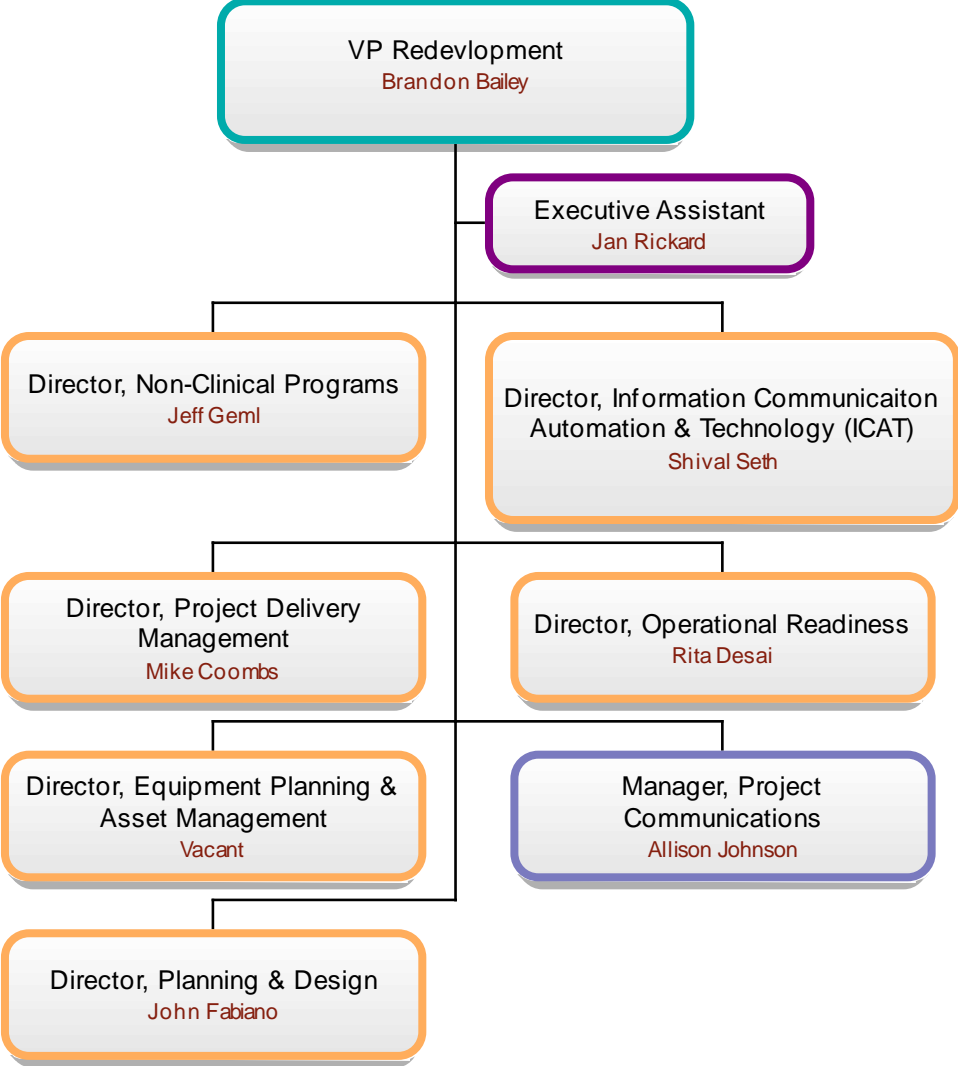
VP Redevlopment
Brandon Bailey

Executive Assistant
Jan Rickard

Director, Non-Clinical Programs
Jeff Geml

Director, Information Communicaiton Automation & Technology (ICAT)
Shival Seth

Director, Project Delivery Management
Mike Coombs

Director, Operational Readiness
Rita Desai

Director, Equipment Planning & Asset Management
Vacant

Manager, Project Communications
Allison Johnson

Director, Planning & Design
John Fabiano